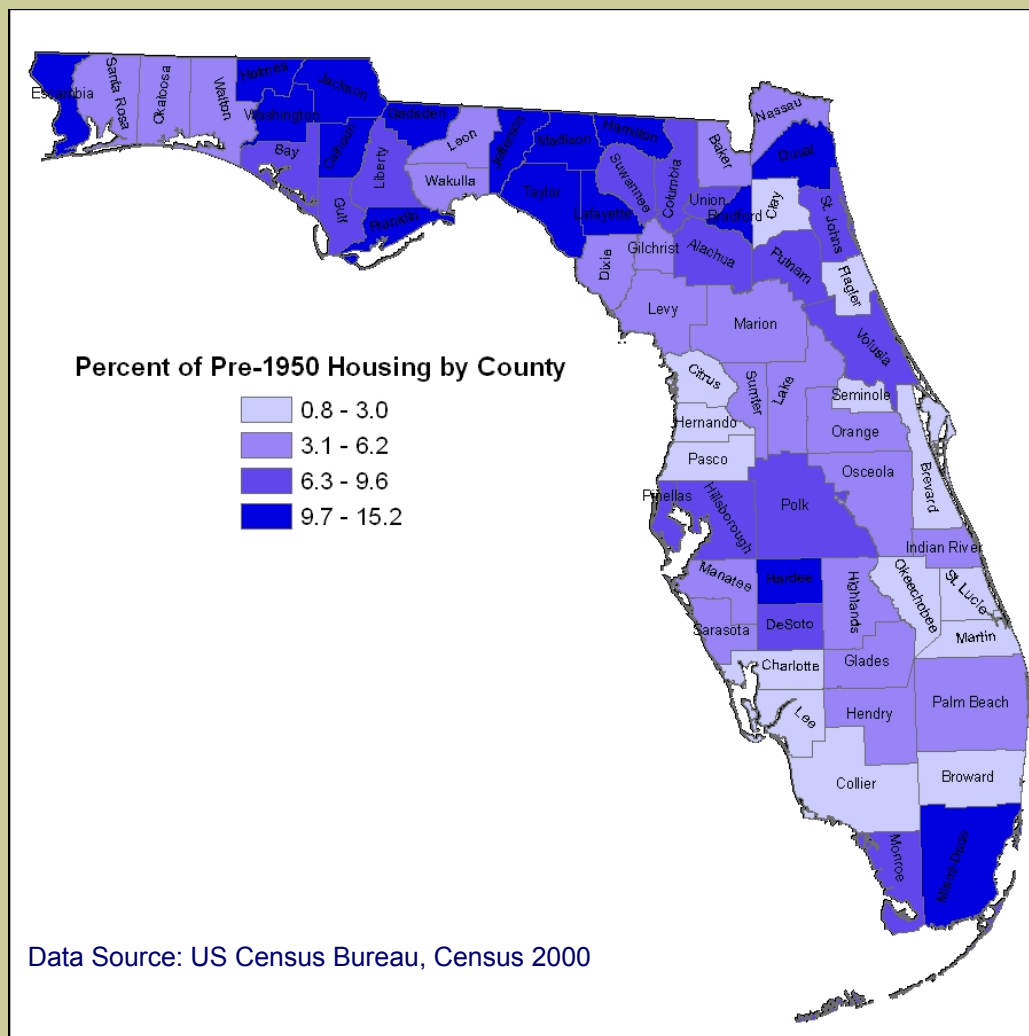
Escambia
Santa Rosa
Okaloosa
Walton
Holmes
Jackson
Washington
Bay
Calhoun
Gadsden
Leon
Liberty
Gulf
Franklin
Wakulla
Jefferson
Madison
Hamilton
Taylor
Suwannee
Lafayette
Columbia
Baker
Nassau
Duval
Union
Bradford
Clay
St Johns
Gilchrist
Dixie
Alachua
Putnam
Flagler
Levy
Marion
Volusia

Percent of Pre-1950 Housing by County
0.8 - 3.0
3.1 - 6.2
6.3 - 9.6
9.7 - 15.2

Citrus
Sumter
Lake
Seminole
Hernando
Orange
Pasco
Osceola
Brevard
Pinellas
Hillsborough
Polk
Indian River
Manatee
Hardee
Highlands
Okeechobee
St Lucie
Sarasota
DeSoto
Martin
Charlotte
Glades
Lee
Hendry
Palm Beach
Broward
Collier
Monroe
Miami-Dade

Data Source: US Census Bureau, Census 2000